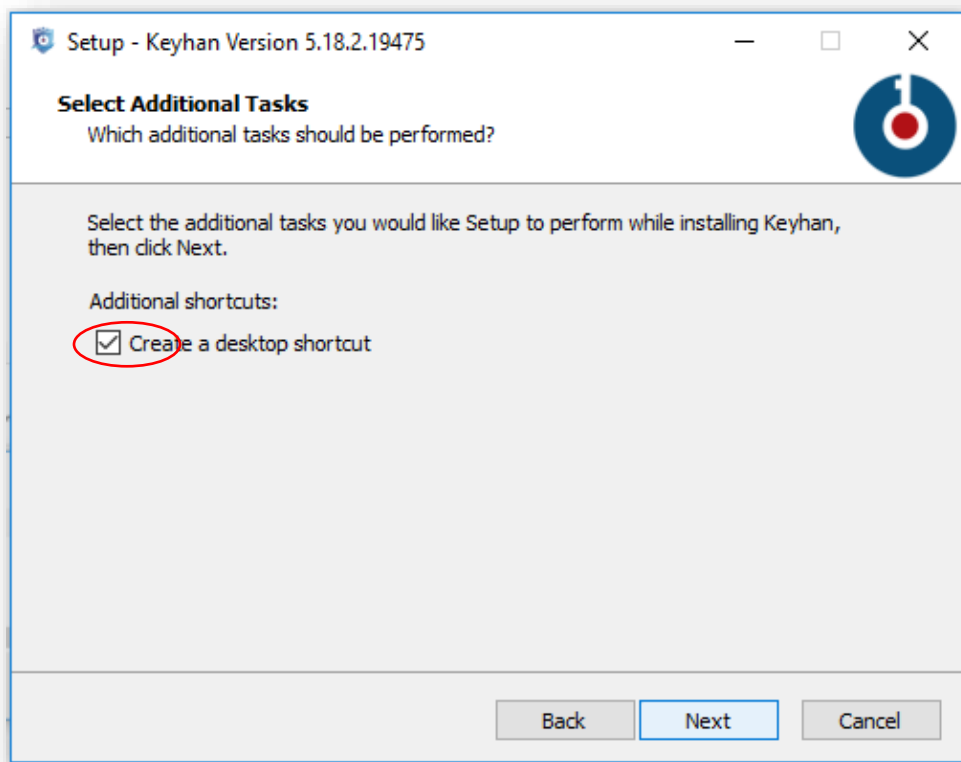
Setup - Keyhan Version 5.18.2.19475

Select Additional Tasks
Which additional tasks should be performed?

Select the additional tasks you would like Setup to perform while installing Keyhan, then click Next.

Additional shortcuts:

Create a desktop shortcut

Back
Next
Cancel